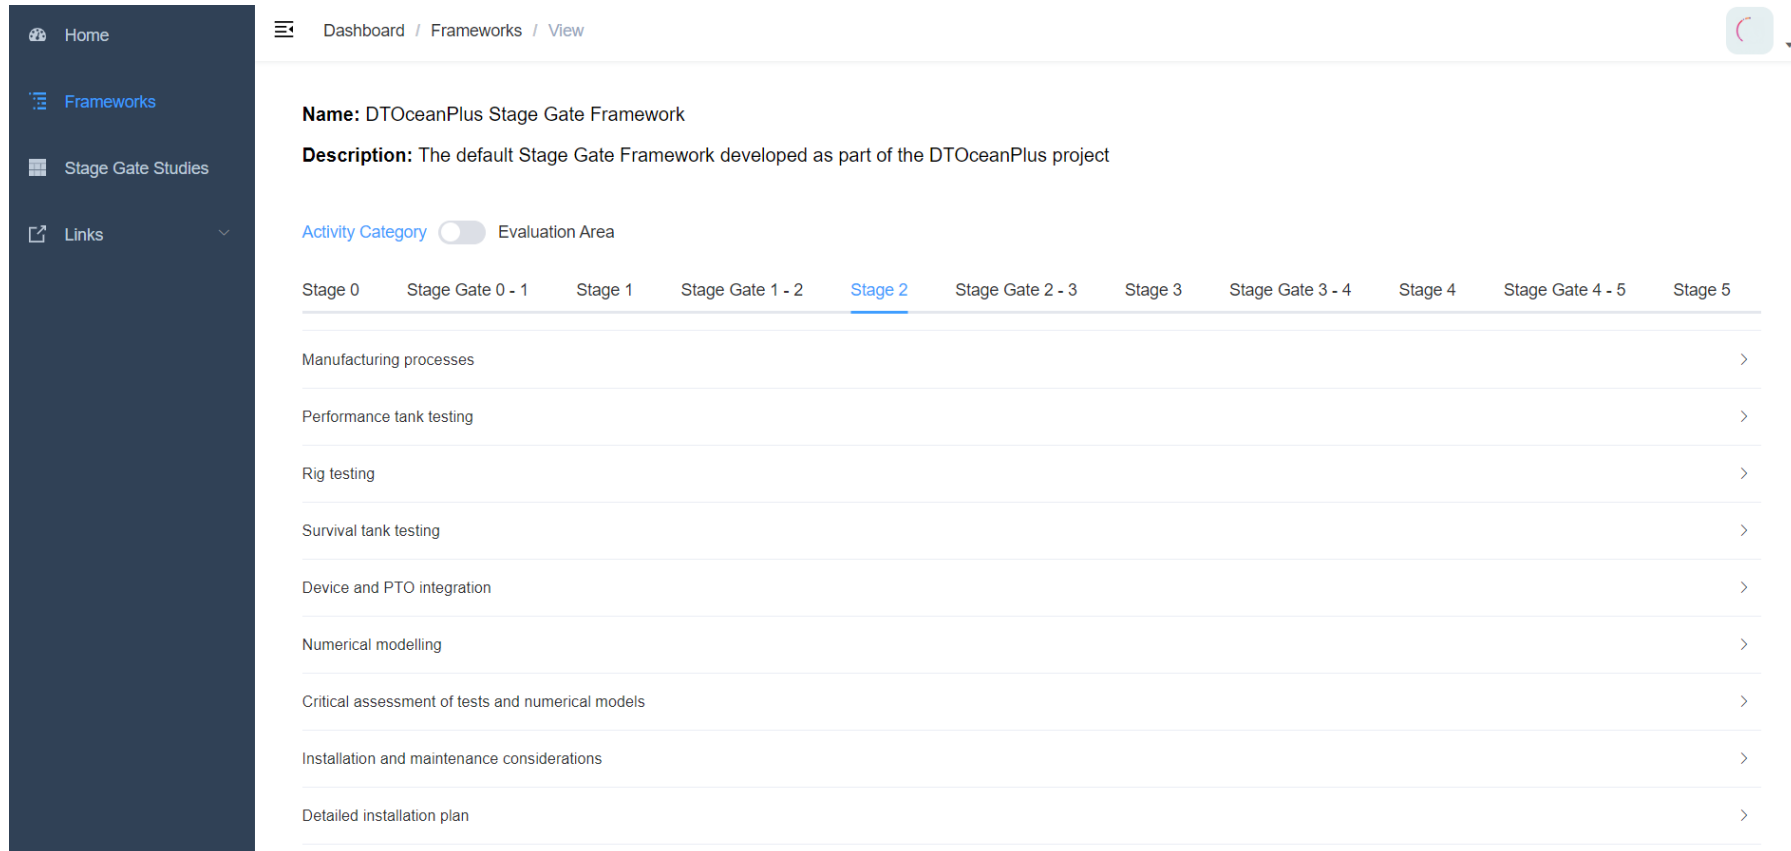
Home

Frameworks

Stage Gate Studies

Links

Dashboard / Frameworks / View

**Name:** DTOceanPlus Stage Gate Framework

**Description:** The default Stage Gate Framework developed as part of the DTOceanPlus project

Activity Category Evaluation Area

Stage 0 Stage Gate 0 - 1 Stage 1 Stage Gate 1 - 2 Stage 2 Stage Gate 2 - 3 Stage 3 Stage Gate 3 - 4 Stage 4 Stage Gate 4 - 5 Stage 5

Manufacturing processes

Performance tank testing

Rig testing

Survival tank testing

Device and PTO integration

Numerical modelling

Critical assessment of tests and numerical models

Installation and maintenance considerations

Detailed installation plan